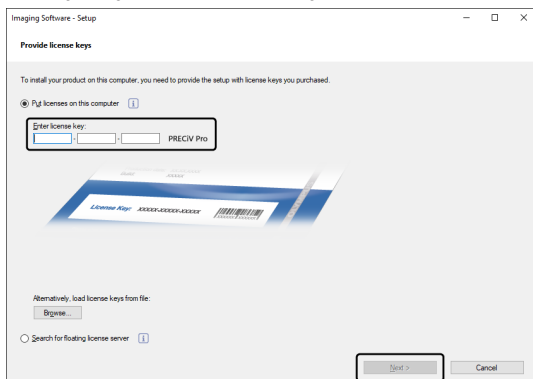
Imaging Software - Setup

Provide license keys

To install your product on this computer, you need to provide the setup with license keys you purchased.

Put licenses on this computer

Enter license key:
- - PRECiV Pro

License Key: XXXXX-XXXXX-XXXXX

Alternatively, load license keys from file:
Browse...

Search for floating license server

Next >
Cancel